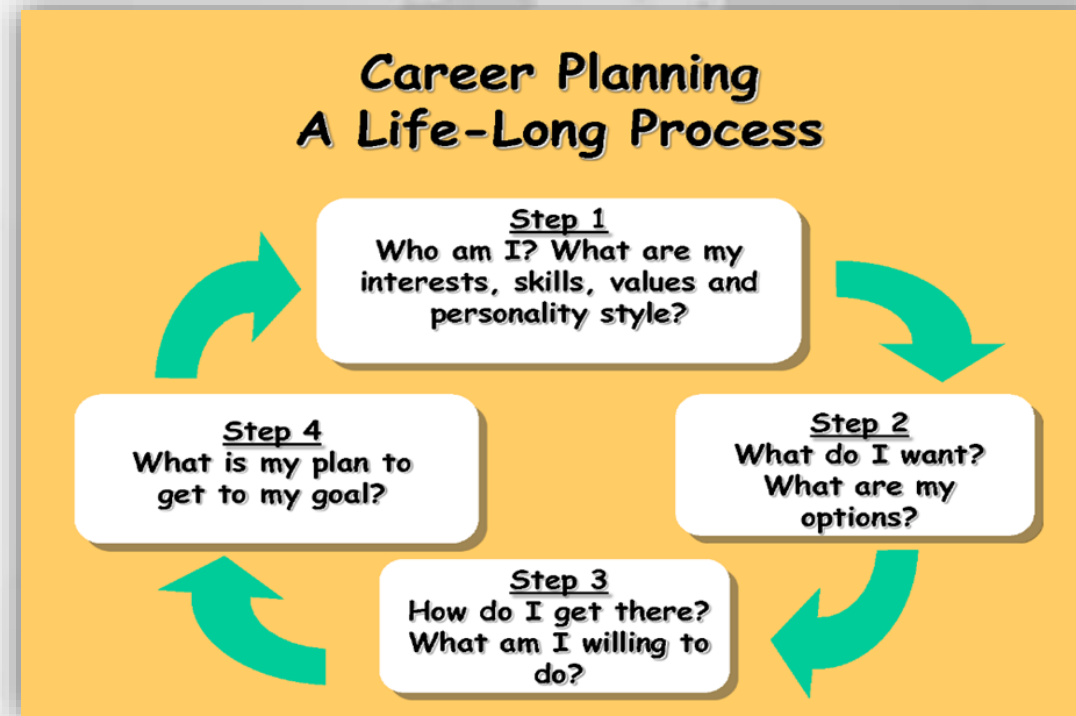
Career Planning
A Life-Long Process

Step 1
Who am I? What are my interests, skills, values and personality style?

Step 2
What do I want? What are my options?

Step 3
How do I get there? What am I willing to do?

Step 4
What is my plan to get to my goal?